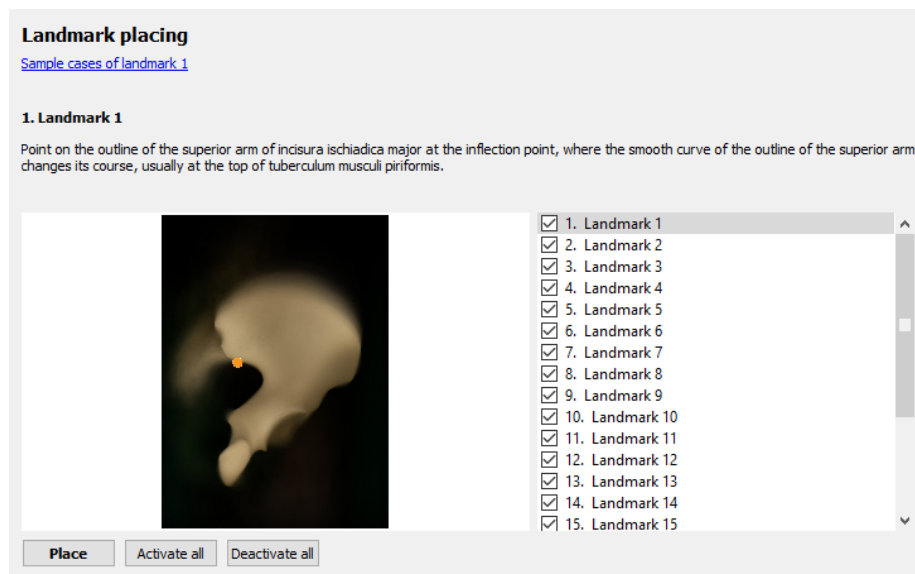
Landmark placing

Sample cases of landmark 1

1. Landmark 1

Point on the outline of the superior arm of incisura ischiadica major at the inflection point, where the smooth curve of the outline of the superior arm changes its course, usually at the top of tuberculum musculi piriformis.

1. Landmark 1
2. Landmark 2
3. Landmark 3
4. Landmark 4
5. Landmark 5
6. Landmark 6
7. Landmark 7
8. Landmark 8
9. Landmark 9
10. Landmark 10
11. Landmark 11
12. Landmark 12
13. Landmark 13
14. Landmark 14
15. Landmark 15

Place
Activate all
Deactivate all